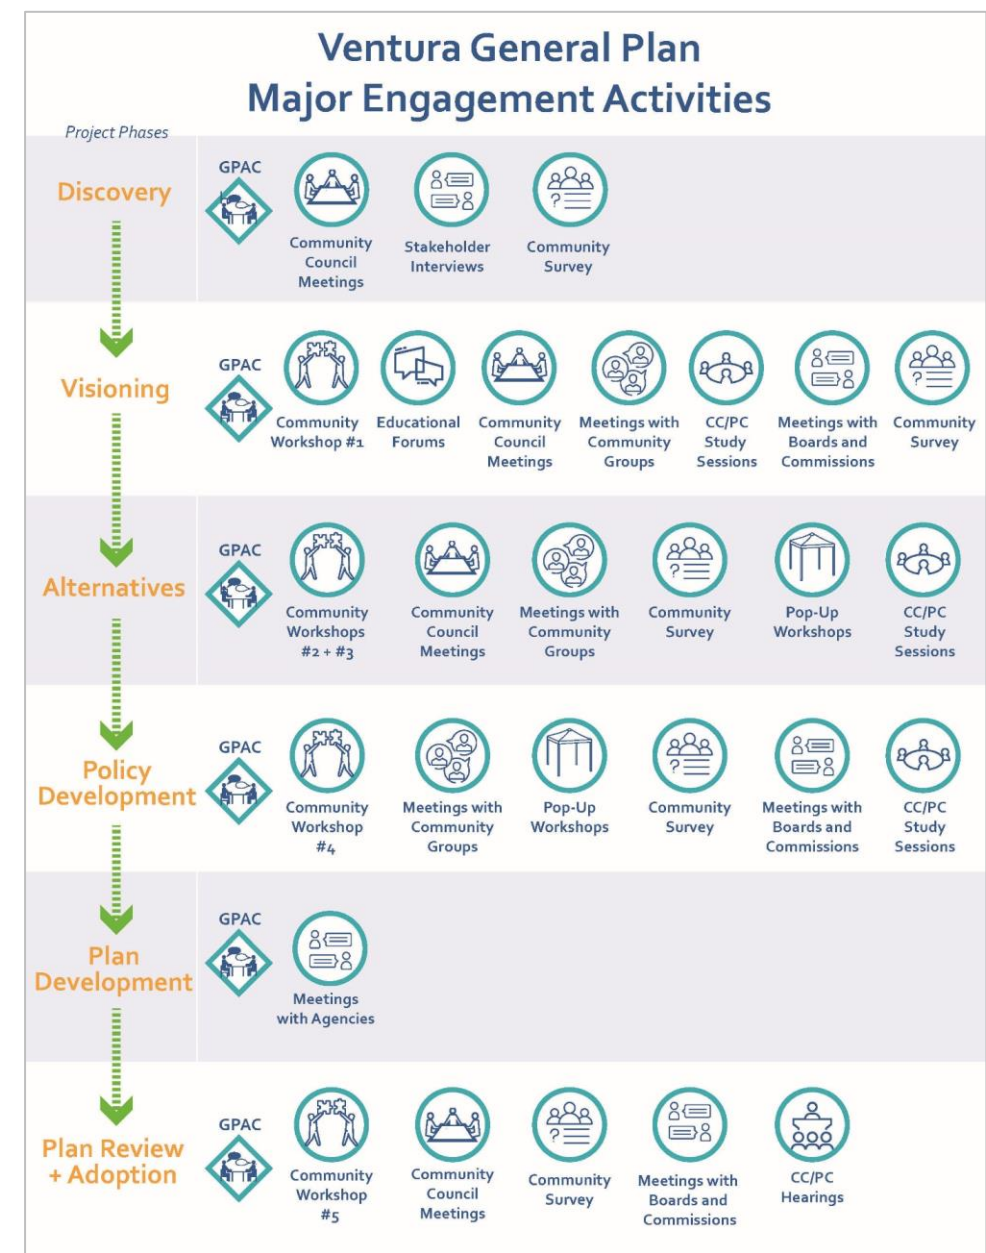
Ventura General Plan
Major Engagement Activities

Project Phases

Discovery

GPAC

Community Council Meetings

Stakeholder Interviews

Community Survey

Visioning

GPAC

Community Workshop #1

Educational Forums

Community Council Meetings

Meetings with Community Groups

CC/PC Study Sessions

Meetings with Boards and Commissions

Community Survey

Alternatives

GPAC

Community Workshops #2 + #3

Community Council Meetings

Meetings with Community Groups

Community Survey

Pop-Up Workshops

CC/PC Study Sessions

Policy Development

GPAC

Community Workshop #4

Meetings with Community Groups

Pop-Up Workshops

Community Survey

Meetings with Boards and Commissions

CC/PC Study Sessions

Plan Development

GPAC

Meetings with Agencies

Plan Review + Adoption

GPAC

Community Workshop #5

Community Council Meetings

Community Survey

Meetings with Boards and Commissions

CC/PC Hearings